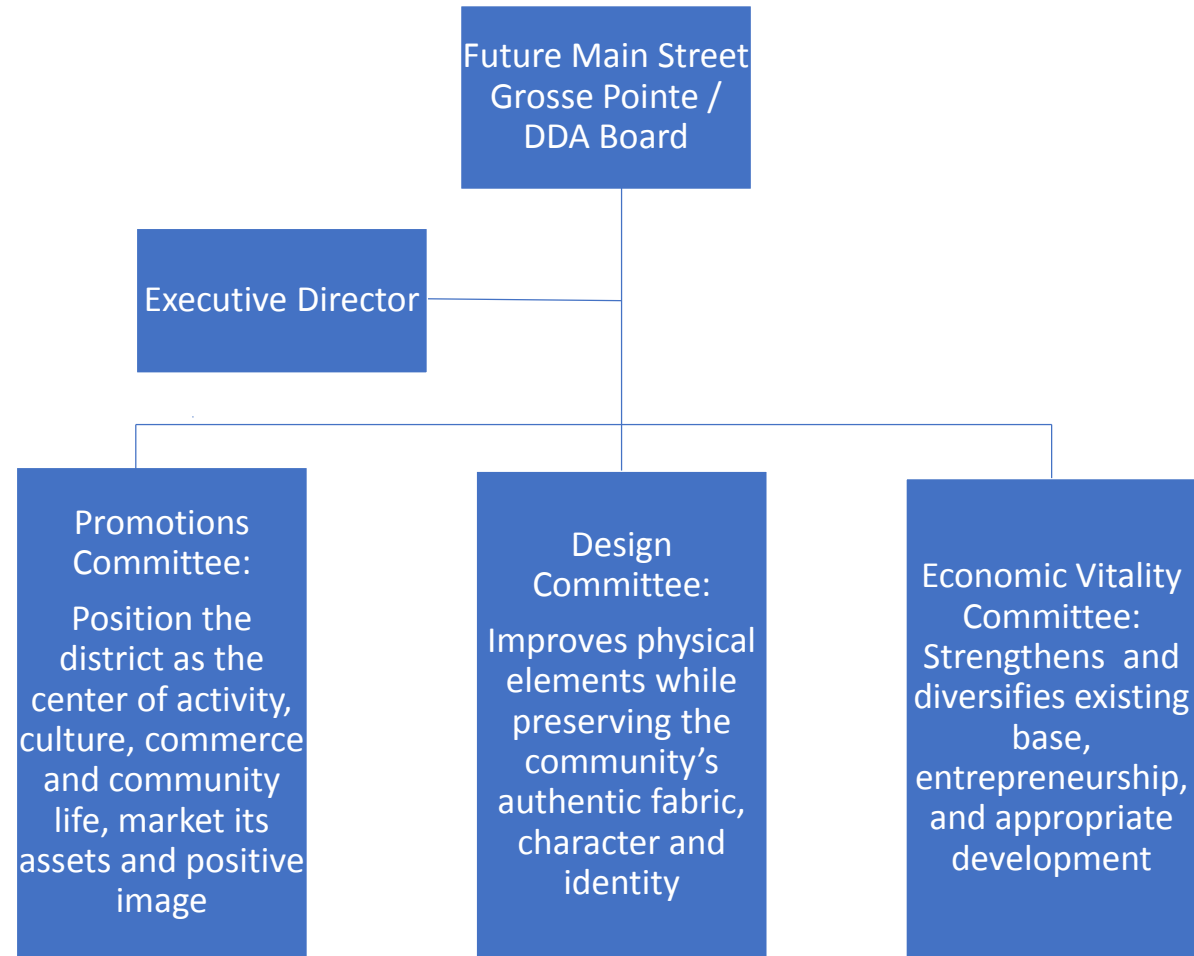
Future Main Street Grosse Pointe / DDA Board

Executive Director

Promotions Committee:

Position the district as the center of activity, culture, commerce and community life, market its assets and positive image

Design Committee:

Improves physical elements while preserving the community’s authentic fabric, character and identity

Economic Vitality Committee:
Strengthens and diversifies existing base, entrepreneurship, and appropriate development